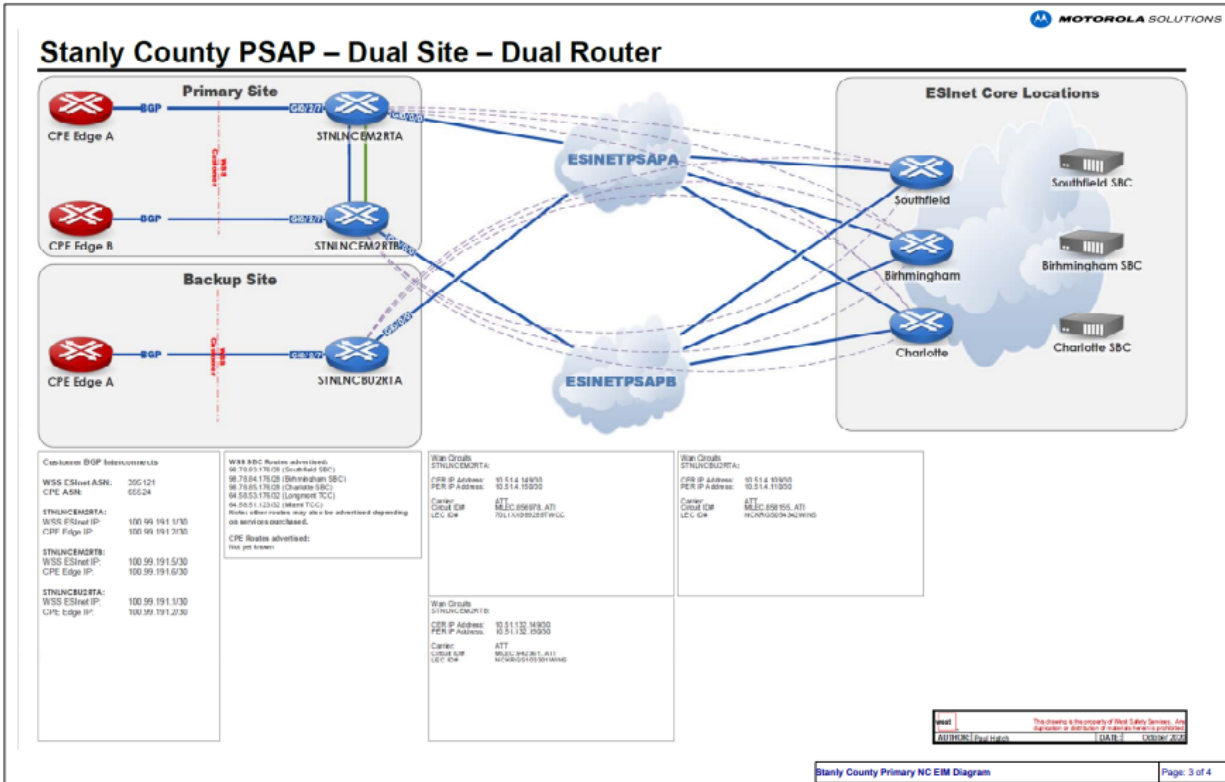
MOTOROLA SOLUTIONS

Stanly County PSAP – Dual Site – Dual Router

Primary Site

BGP

Gi0/2/7

CPE Edge A

STNLNCEM2RTA

WSS Customer

BGP

Gi0/2/7

CPE Edge B

STNLNCEM2RTB

Backup Site

BGP

Gi0/0/7

CPE Edge A

STNLNCBU2RTA

WSS Customer

ESINETPSAPA

ESINETPSAPB

ESInet Core Locations

Southfield

Southfield SBC

Birhmingham

Birhmingham SBC

Charlotte

Charlotte SBC

Customer BGP Interconnects

WSS ESInet ASN: 395121
CPE ASN: 65524

STNLNCEM2RTA:
WSS ESInet IP: 100.99.191.1/30
CPE Edge IP: 100.99.191.2/30

STNLNCEM2RTB:
WSS ESInet IP: 100.99.191.5/30
CPE Edge IP: 100.99.191.6/30

STNLNCBU2RTA:
WSS ESInet IP: 100.99.191.1/30
CPE Edge IP: 100.99.191.2/30

WSS SBC Routes advertised:
98.78.83.176/28 (Southfield SBC)
98.78.84.176/28 (Birhmingham SBC)
98.78.85.176/28 (Charlotte SBC)
64.58.53.176/32 (Longmont TCC)
64.58.51.123/32 (Miami TCC)
Note: other routes may also be advertised depending on services purchased.

CPE Routes advertised:
Not yet known

Wan Circuits
STNLNCEM2RTA:

CER IP Address: 10.51.4.149/30
PER IP Address: 10.51.4.150/30

Carrier: ATT
Circuit ID#: MLEC.858878..ATI
LEC ID#: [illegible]

Wan Circuits
STNLNCBU2RTA:

CER IP Address: 10.51.4.109/30
PER IP Address: 10.51.4.110/30

Carrier: ATT
Circuit ID#: MLEC.858155..ATI
LEC ID#: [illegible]

Wan Circuits
STNLNCEM2RTB:

CER IP Address: 10.51.132.149/30
PER IP Address: 10.51.132.150/30

Carrier: ATT
Circuit ID#: MLEC.942361..ATI
LEC ID#: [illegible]

west
This drawing is the property of West Safety Services. Any duplication or distribution of materials herein is prohibited.
AUTHOR: Paul Hatch DATE: October 2020

Stanly County Primary NC EIM Diagram
Page: 3 of 4